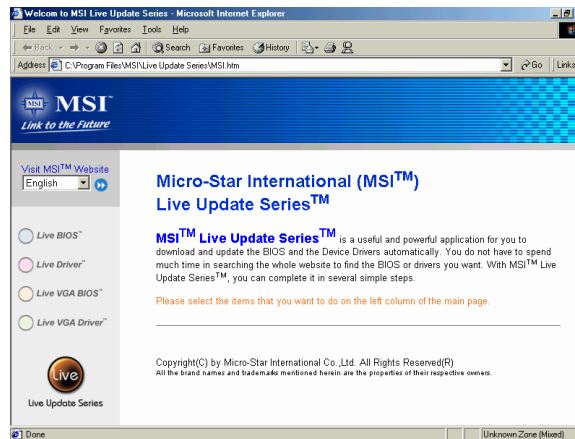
Welcome to MSI Live Update Series - Microsoft Internet Explorer

File Edit View Favorites Tools Help

Back Search Favorites History

Address C:\Program Files\MSI\Live Update Series\MSI.htm Go Links

MSI
Link to the Future

Visit MSI$^{TM}$ Website
English

Live BIOS$^{TM}$
Live Driver$^{TM}$
Live VGA BIOS$^{TM}$
Live VGA Driver$^{TM}$

Live
Live Update Series

Micro-Star International (MSI$^{TM}$)
Live Update Series$^{TM}$

MSI$^{TM}$ Live Update Series$^{TM}$ is a useful and powerful application for you to download and update the BIOS and the Device Drivers automatically. You do not have to spend much time in searching the whole website to find the BIOS or drivers you want. With MSI$^{TM}$ Live Update Series$^{TM}$, you can complete it in several simple steps.

Please select the items that you want to do on the left column of the main page.

Copyright(C) by Micro-Star International Co.,Ltd. All Rights Reserved(R)
All the brand names and trademarks mentioned herein are the properties of their respective owners.

Done
Unknown Zone (Mixed)